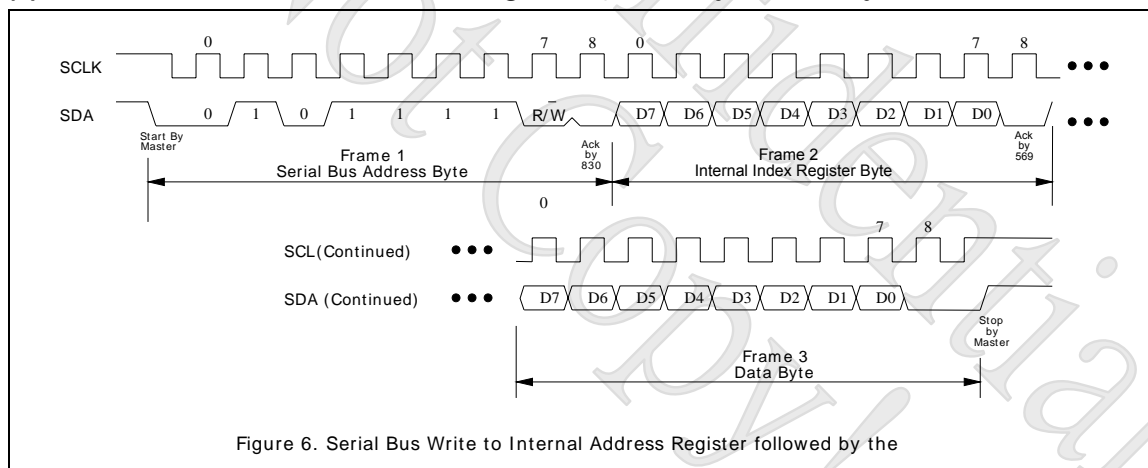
SCLK

0

7

8

0

7

8

SDA

Start By Master

0

1

0

1

1

1

1

R/W

D7

D6

D5

D4

D3

D2

D1

D0

Ack by 830

Ack by 569

Frame 1
Serial Bus Address Byte

Frame 2
Internal Index Register Byte

0

7

8

SCL(Continued)

SDA (Continued)

D7

D6

D5

D4

D3

D2

D1

D0

Stop by Master

Frame 3
Data Byte

Figure 6. Serial Bus Write to Internal Address Register followed by the